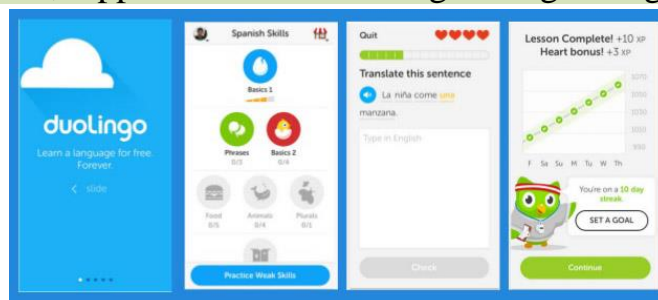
duolingo

Learn a language for free. Forever.

< slide

Spanish Skills

Basics 1

Phrases
0/3

Basics 2
0/4

Food
0/5

Animals
0/4

Plurals
0/1

Practice Weak Skills

Quit

Translate this sentence

La niña come una manzana.

Type in English

Check

Lesson Complete! +10 XP
Heart bonus! +3 XP

F Sa Su M Tu W Th

You're on a 10 day streak.

SET A GOAL

Continue